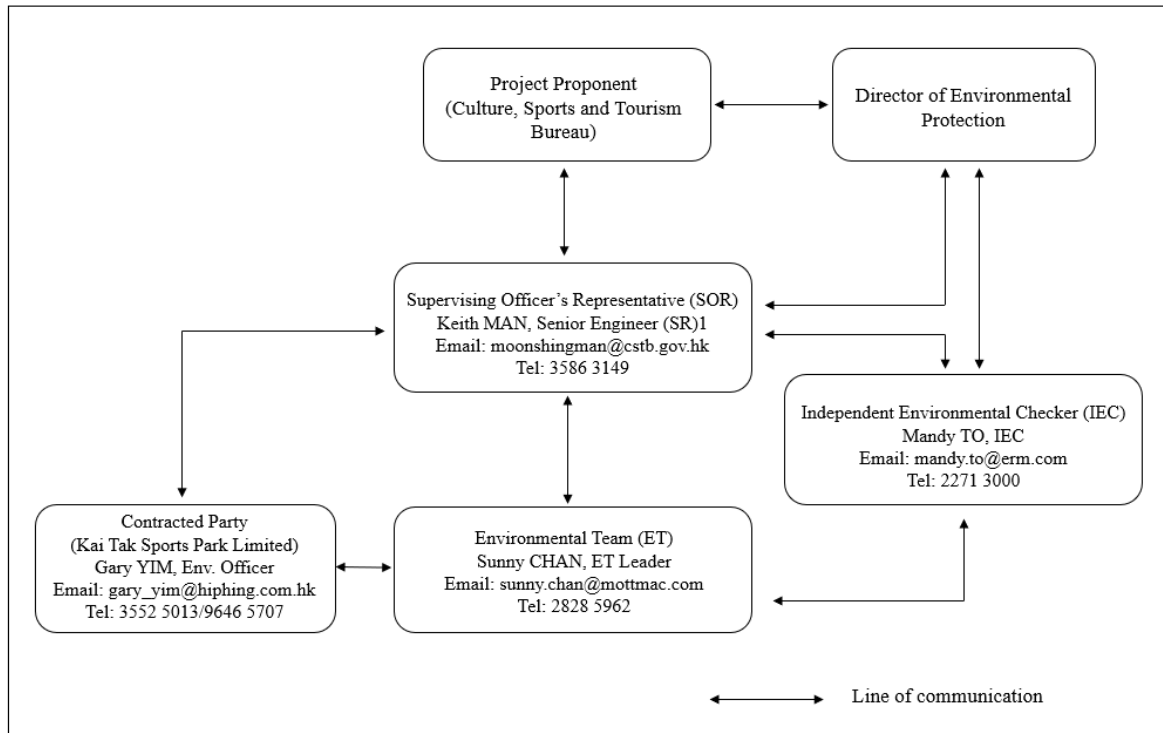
Project Proponent
(Culture, Sports and Tourism Bureau)

Director of Environmental Protection

Supervising Officer's Representative (SOR)
Keith MAN, Senior Engineer (SR)1
Email: moonshingman@cstb.gov.hk
Tel: 3586 3149

Independent Environmental Checker (IEC)
Mandy TO, IEC
Email: mandy.to@erm.com
Tel: 2271 3000

Contracted Party
(Kai Tak Sports Park Limited)
Gary YIM, Env. Officer
Email: gary_yim@hiphing.com.hk
Tel: 3552 5013/9646 5707

Environmental Team (ET)
Sunny CHAN, ET Leader
Email: sunny.chan@mottmac.com
Tel: 2828 5962

Line of communication